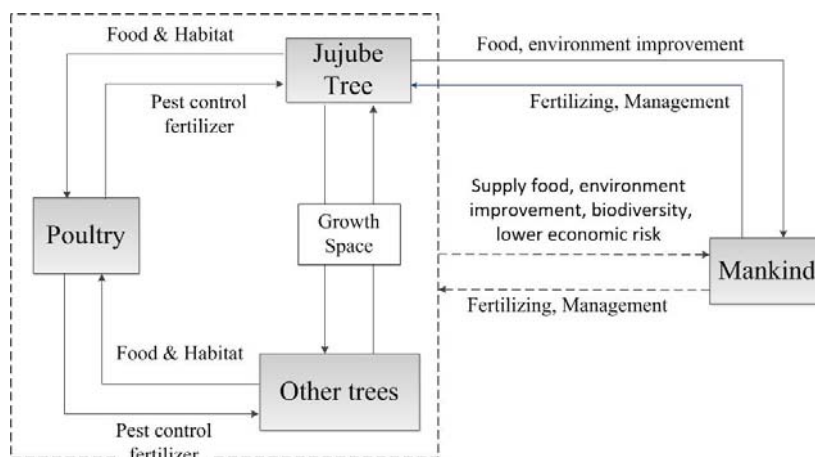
Food & Habitat

Jujube Tree

Food, environment improvement

Pest control fertilizer

Fertilizing, Management

Supply food, environment improvement, biodiversity, lower economic risk

Growth Space

Poultry

Mankind

Fertilizing, Management

Food & Habitat

Other trees

Pest control fertilizer